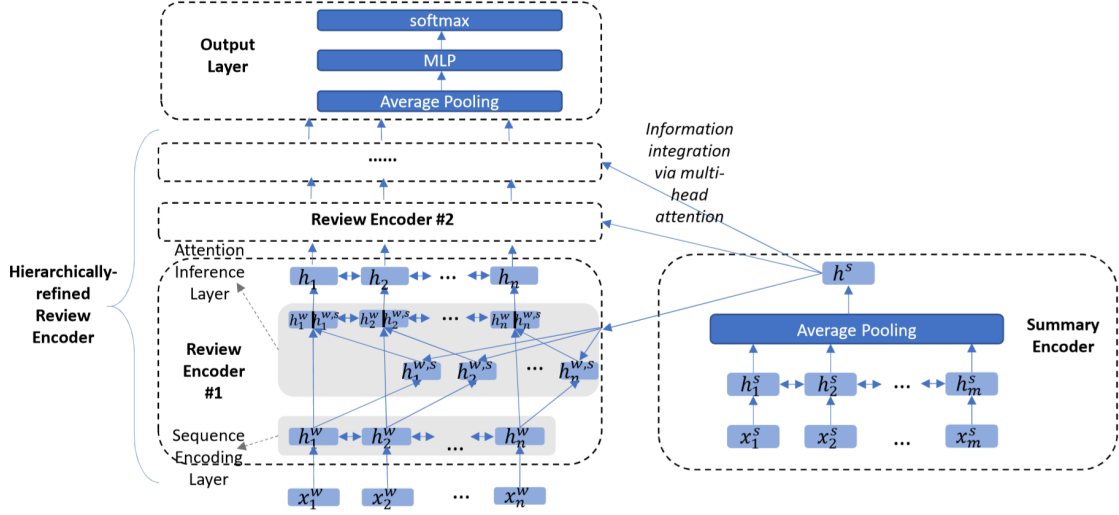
Output Layer

softmax

MLP

Average Pooling

......

Information integration via multi-head attention

Review Encoder #2

Attention Inference Layer

$h_1$ $h_2$ ... $h_n$

Hierarchically-refined Review Encoder

$h_1^w$ $h_1^{w,s}$ $h_2^w$ $h_2^{w,s}$ ... $h_n^w$ $h_n^{w,s}$

Review Encoder #1

$h_1^{w,s}$ $h_2^{w,s}$ ... $h_n^{w,s}$

Sequence Encoding Layer

$h_1^w$ $h_2^w$ ... $h_n^w$

$x_1^w$ $x_2^w$ ... $x_n^w$

$h^s$

Average Pooling

Summary Encoder

$h_1^s$ $h_2^s$ ... $h_m^s$

$x_1^s$ $x_2^s$ ... $x_m^s$